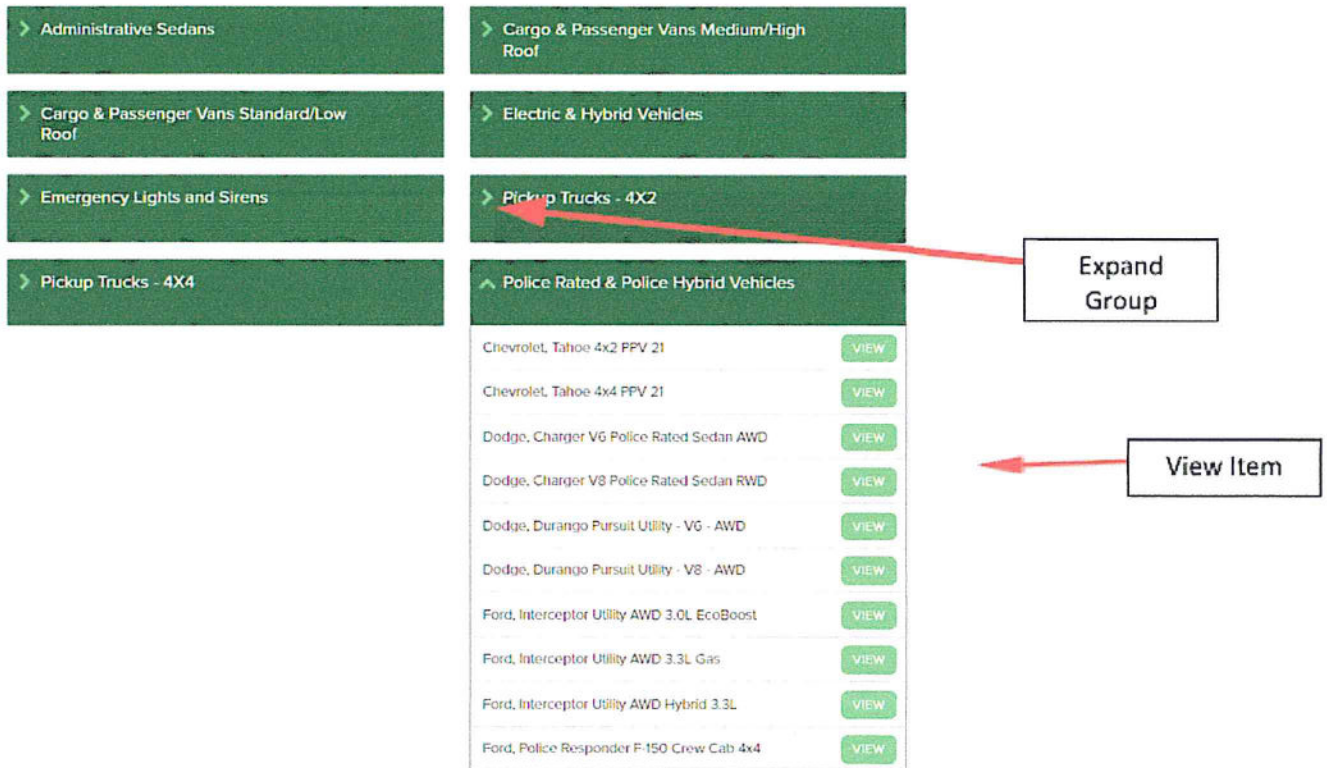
Administrative Sedans

Cargo & Passenger Vans Medium/High Roof

Cargo & Passenger Vans Standard/Low Roof

Electric & Hybrid Vehicles

Emergency Lights and Sirens

Pickup Trucks - 4X2

Expand Group

Pickup Trucks - 4X4

Police Rated & Police Hybrid Vehicles

Chevrolet, Tahoe 4x2 PPV 21 VIEW

Chevrolet, Tahoe 4x4 PPV 21 VIEW

Dodge, Charger V6 Police Rated Sedan AWD VIEW

View Item

Dodge, Charger V8 Police Rated Sedan RWD VIEW

Dodge, Durango Pursuit Utility - V6 - AWD VIEW

Dodge, Durango Pursuit Utility - V8 - AWD VIEW

Ford, Interceptor Utility AWD 3.0L EcoBoost VIEW

Ford, Interceptor Utility AWD 3.3L Gas VIEW

Ford, Interceptor Utility AWD Hybrid 3.3L VIEW

Ford, Police Responder F-150 Crew Cab 4x4 VIEW